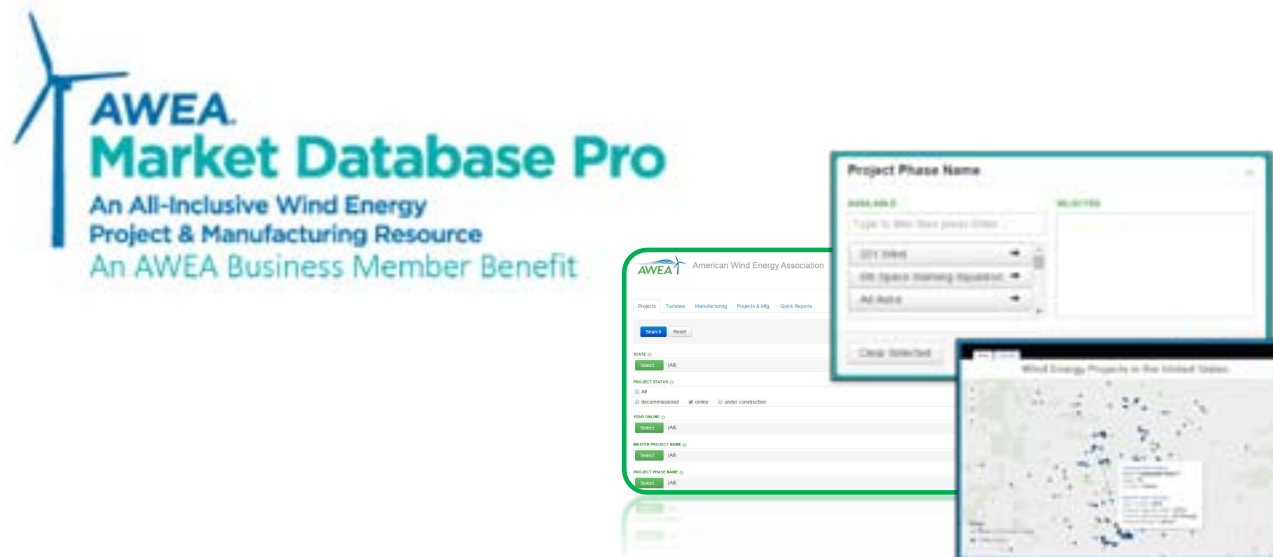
AWEA.
Market Database Pro
An All-Inclusive Wind Energy
Project & Manufacturing Resource
An AWEA Business Member Benefit

AWEA American Wind Energy Association

Projects Turbines Manufacturing Projects & Mfg Quick Reports

Search Reset

STATE
Select (All)

PROJECT STATUS
All
decommissioned online under construction

YEAR ONLINE
Select (All)

MASTER PROJECT NAME
Select (All)

PROJECT PHASE NAME
Select (All)

Project Phase Name

AVAILABLE
SELECTED
Type to filter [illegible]
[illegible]
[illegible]
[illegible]

Clear Selected

Wind Energy Projects in the United States